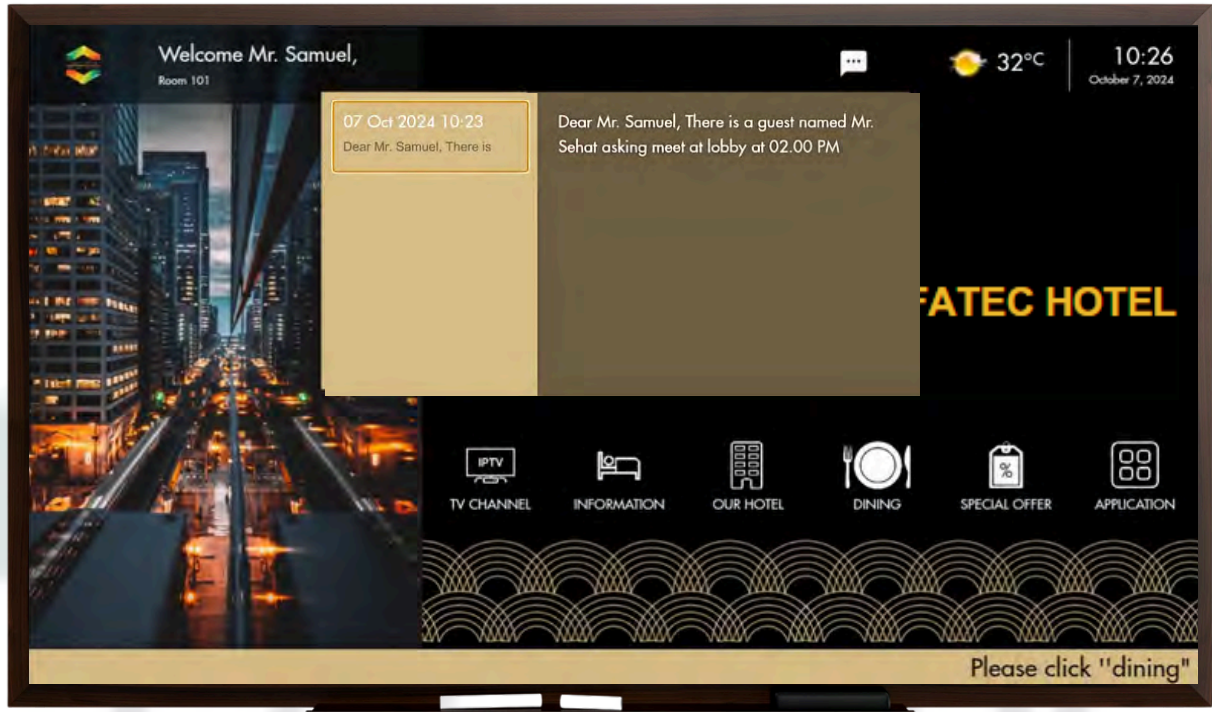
Welcome Mr. Samuel,
Room 101

32°C

10:26
October 7, 2024

07 Oct 2024 10:23
Dear Mr. Samuel, There is

Dear Mr. Samuel, There is a guest named Mr. Sehat asking meet at lobby at 02.00 PM

FATEC HOTEL

IPTV
TV CHANNEL

INFORMATION

OUR HOTEL

DINING

%
SPECIAL OFFER

APPLICATION

Please click "dining"